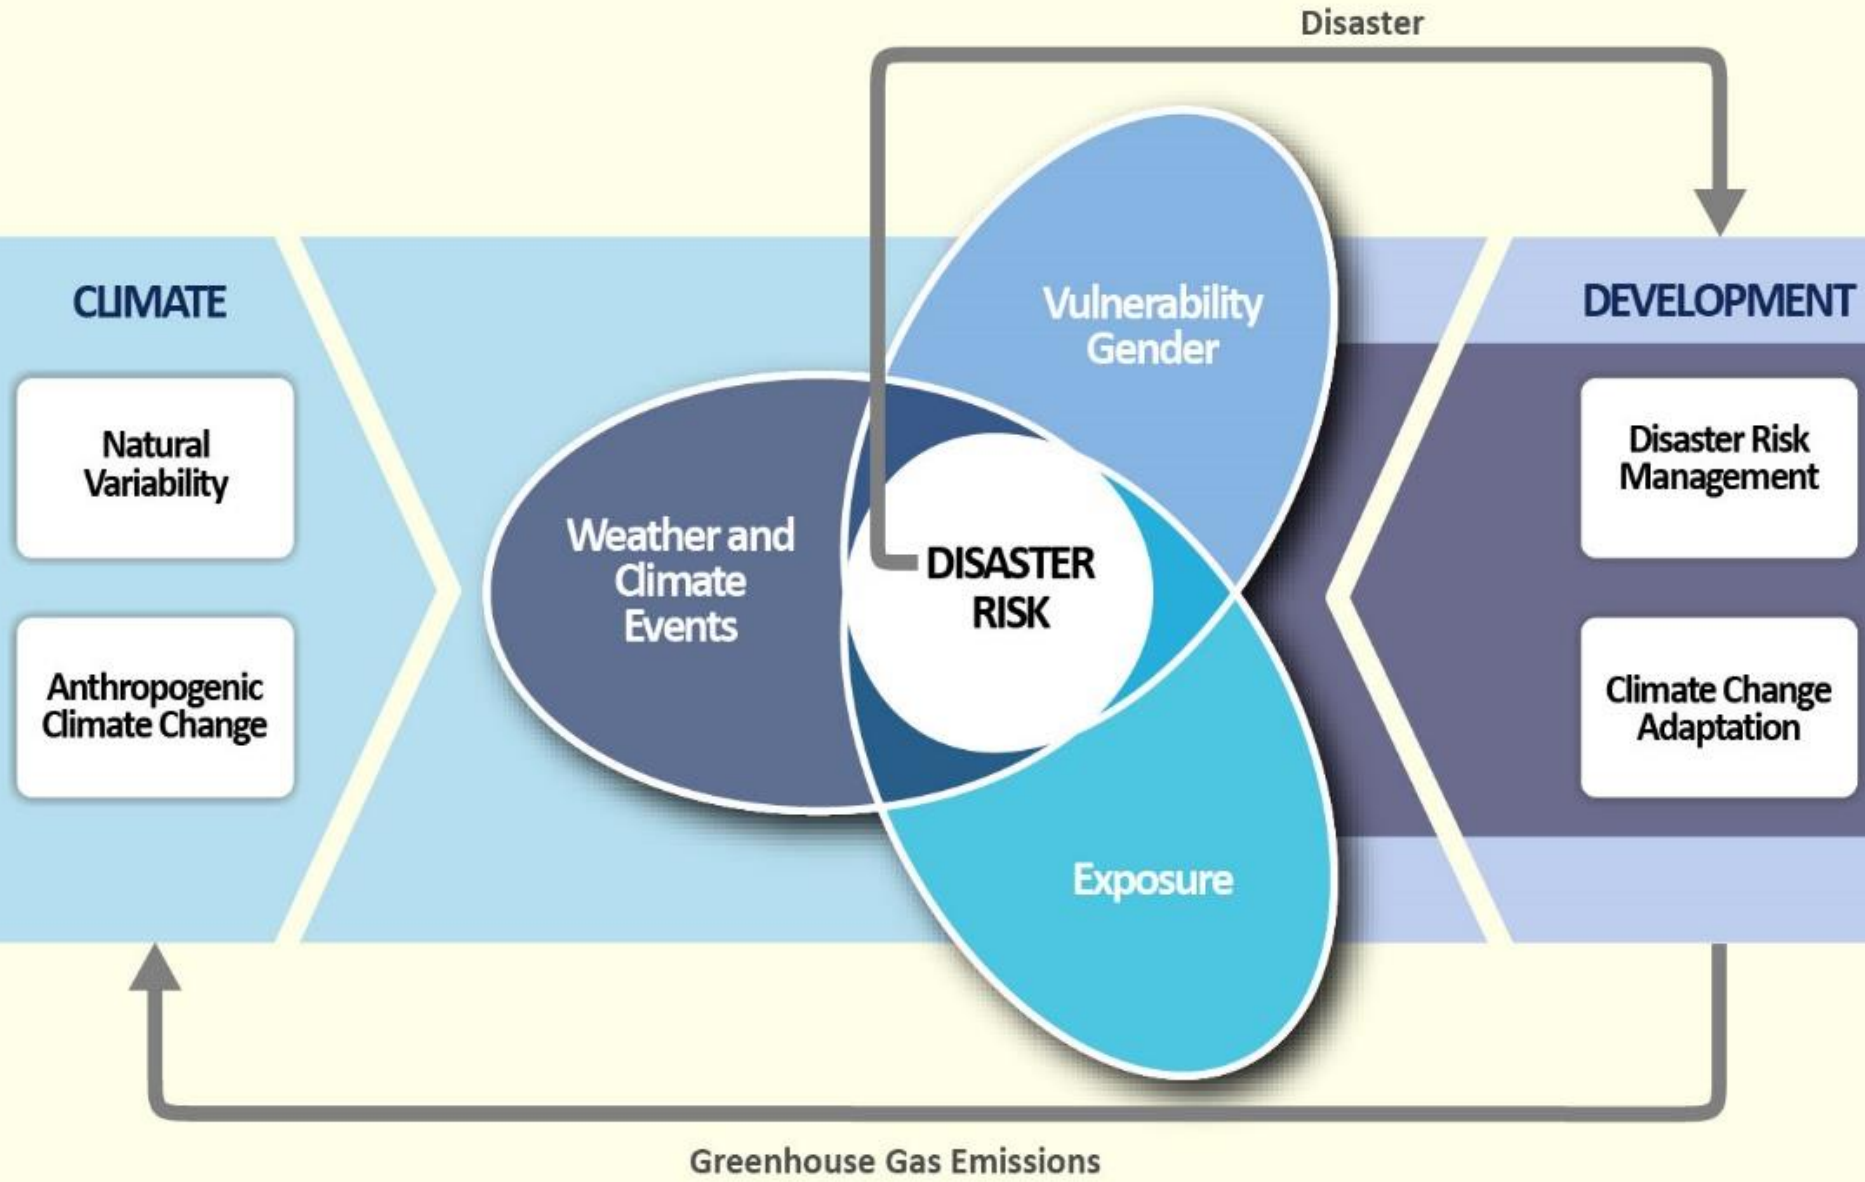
Disaster

CLIMATE

Natural Variability

Anthropogenic Climate Change

Weather and Climate Events

Vulnerability Gender

DISASTER RISK

Exposure

DEVELOPMENT

Disaster Risk Management

Climate Change Adaptation

Greenhouse Gas Emissions